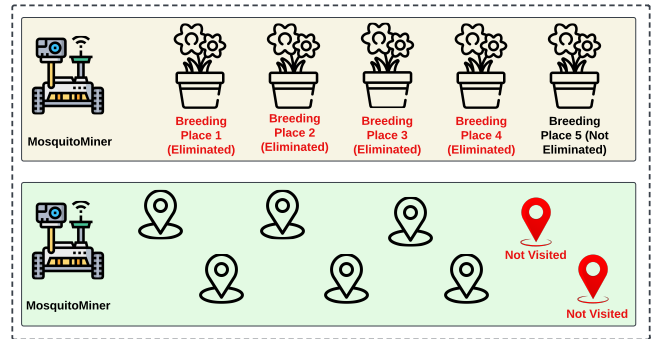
MosquitoMiner

Breeding Place 1 (Eliminated)

Breeding Place 2 (Eliminated)

Breeding Place 3 (Eliminated)

Breeding Place 4 (Eliminated)

Breeding Place 5 (Not Eliminated)

MosquitoMiner

Not Visited

Not Visited